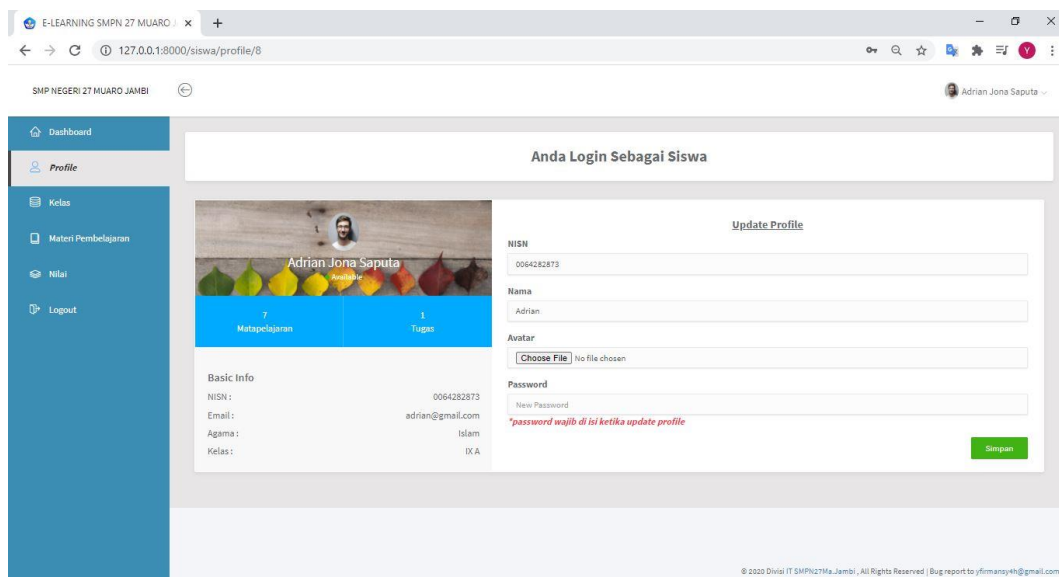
E-LEARNING SMPN 27 MUARO J ×

127.0.0.1:8000/siswa/profile/8

SMP NEGERI 27 MUARO JAMBI

Adrian Jona Saputa

Dashboard

Profile

Kelas

Materi Pembelajaran

Nilai

Logout

Anda Login Sebagai Siswa

Adrian Jona Saputa
Available

7
Matapelajaran

1
Tugas

Basic Info

NISN : 0064282873

Email : adrian@gmail.com

Agama : Islam

Kelas : IX A

Update Profile

NISN

0064282873

Nama

Adrian

Avatar

Choose File No file chosen

Password

New Password

*password wajib di isi ketika update profile

Simpan

© 2020 Divisi IT SMPN27Ma.Jambi , All Rights Reserved | Bug report to yfirmansy4h@gmail.com